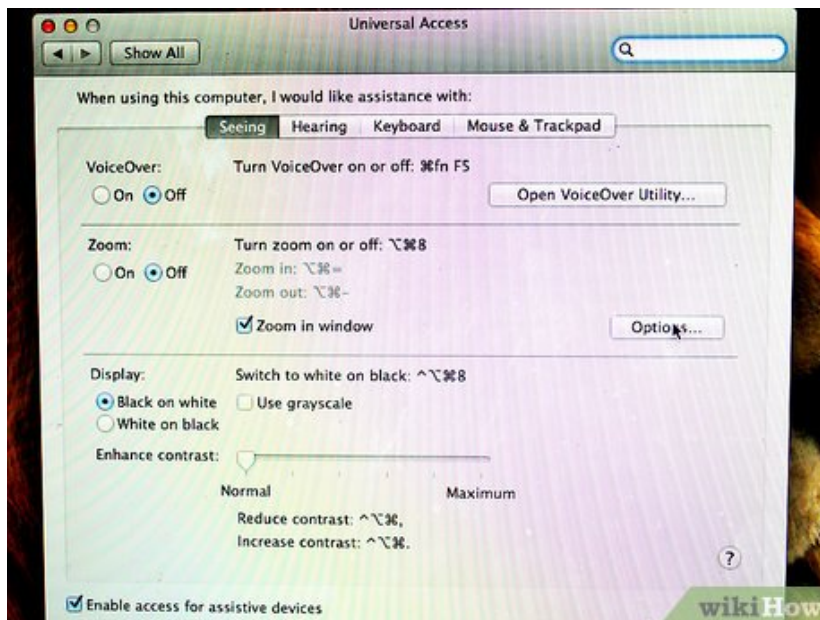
Universal Access

Show All

When using this computer, I would like assistance with:

Seeing | Hearing | Keyboard | Mouse & Trackpad

VoiceOver:
On Off

Turn VoiceOver on or off: ⌘fn F5

Open VoiceOver Utility...

Zoom:
On Off

Turn zoom on or off: ⌥⌘8
Zoom in: ⌥⌘=
Zoom out: ⌥⌘-

Zoom in window

Options...

Display:
Black on white
White on black

Switch to white on black: ^⌥⌘8
Use grayscale

Enhance contrast:

Normal
Maximum

Reduce contrast: ^⌥⌘,
Increase contrast: ^⌥⌘.

?

Enable access for assistive devices

wikiHow